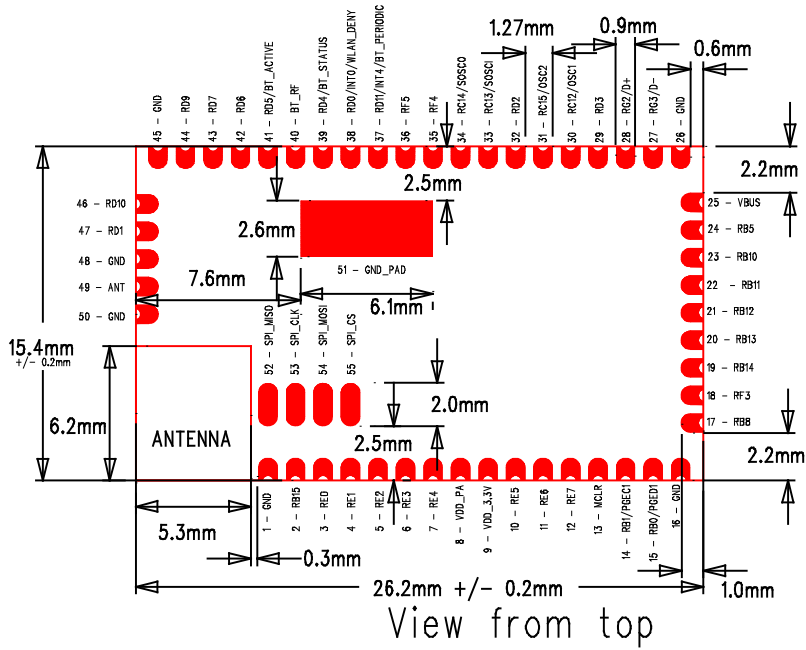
1.27mm
0.9mm
0.6mm

45 - GND
44 - RD9
43 - RD7
42 - RD6
41 - RD5/BT_ACTIVE
40 - BT_RF
39 - RD4/BT_STATUS
38 - RD0/INT0/WLAN_DENY
37 - RD11/INT4/BT_PERODIC
36 - RF5
35 - RF4
34 - RC14/SOSCO
33 - RC13/SOSCI
32 - RD2
31 - RC15/OSC2
30 - RC12/OSC1
29 - RD3
28 - RG2/D+
27 - RG3/D-
26 - GND

2.2mm
2.5mm

46 - RD10
47 - RD1
48 - GND
49 - ANT
50 - GND

2.6mm
51 - GND_PAD
7.6mm
6.1mm

25 - VBUS
24 - RB5
23 - RB10
22 - RB11
21 - RB12
20 - RB13
19 - RB14
18 - RF3
17 - RB8

15.4mm
+/- 0.2mm

52 - SPI_MISO
53 - SPI_CLK
54 - SPI_MOSI
55 - SPI_CS

6.2mm
2.0mm
2.5mm
ANTENNA
2.2mm

1 - GND
2 - RB15
3 - RE0
4 - RE1
5 - RE2
6 - RE3
7 - RE4
8 - VDD_PA
9 - VDD_3.3V
10 - RE5
11 - RE6
12 - RE7
13 - MCLR
14 - RB1/PGEC1
15 - RB0/PGED1
16 - GND

5.3mm
0.3mm
26.2mm +/- 0.2mm
1.0mm

View from top